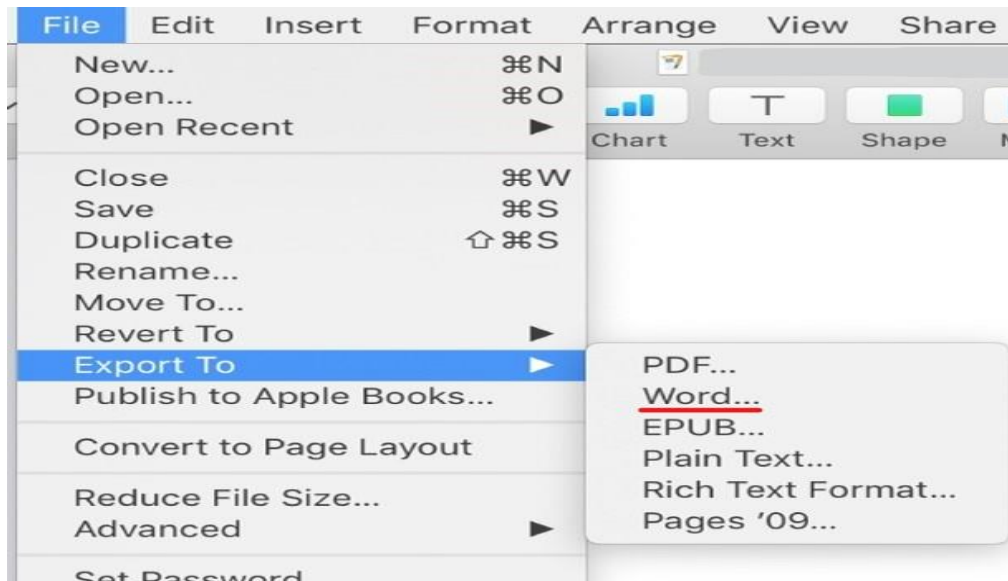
File Edit Insert Format Arrange View Share

New... ⌘N
Open... ⌘O
Open Recent ►

Close ⌘W
Save ⌘S
Duplicate ⇧⌘S
Rename...
Move To...
Revert To ►
Export To ►
Publish to Apple Books...

Convert to Page Layout

Reduce File Size...
Advanced ►

Set Password

Chart Text Shape

PDF...
Word...
EPUB...
Plain Text...
Rich Text Format...
Pages '09...